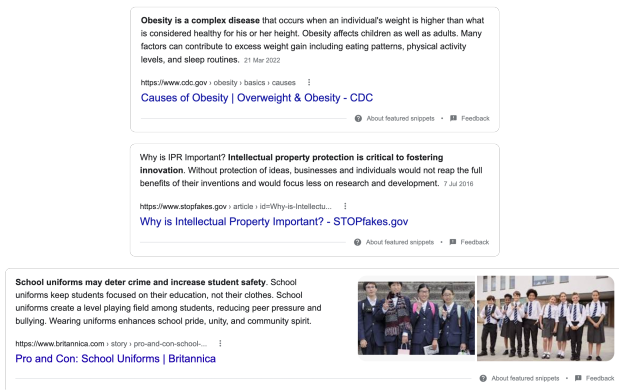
**Obesity is a complex disease** that occurs when an individual's weight is higher than what is considered healthy for his or her height. Obesity affects children as well as adults. Many factors can contribute to excess weight gain including eating patterns, physical activity levels, and sleep routines. 21 Mar 2022

https://www.cdc.gov › obesity › basics › causes

Causes of Obesity | Overweight & Obesity - CDC

About featured snippets • Feedback

Why is IPR Important? **Intellectual property protection is critical to fostering innovation**. Without protection of ideas, businesses and individuals would not reap the full benefits of their inventions and would focus less on research and development. 7 Jul 2016

https://www.stopfakes.gov › article › id=Why-is-Intellectu...

Why is Intellectual Property Important? - STOPfakes.gov

About featured snippets • Feedback

**School uniforms may deter crime and increase student safety**. School uniforms keep students focused on their education, not their clothes. School uniforms create a level playing field among students, reducing peer pressure and bullying. Wearing uniforms enhances school pride, unity, and community spirit.

https://www.britannica.com › story › pro-and-con-school-...

Pro and Con: School Uniforms | Britannica

About featured snippets • Feedback